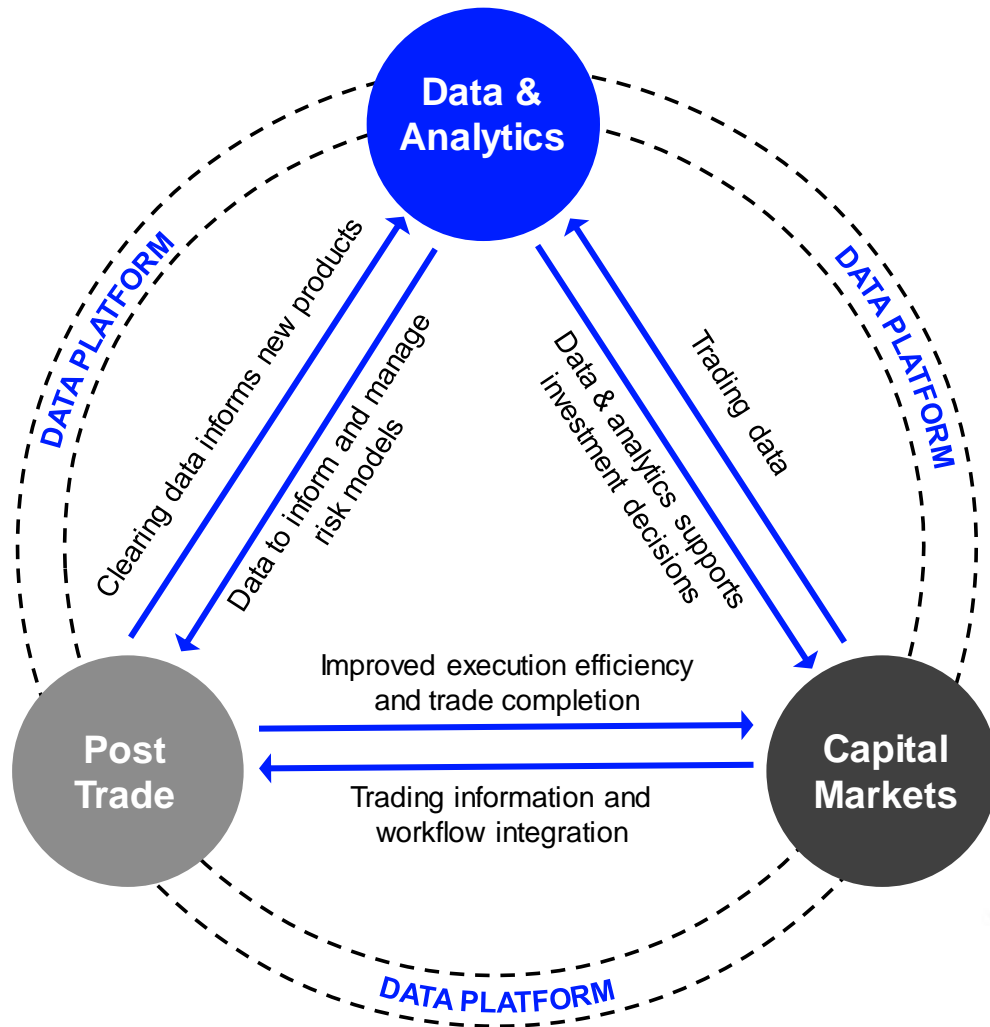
Data & Analytics

DATA PLATFORM

DATA PLATFORM

Clearing data informs new products

Data to inform and manage risk models

Data & analytics supports investment decisions

Trading data

Improved execution efficiency and trade completion

Post Trade

Capital Markets

Trading information and workflow integration

DATA PLATFORM